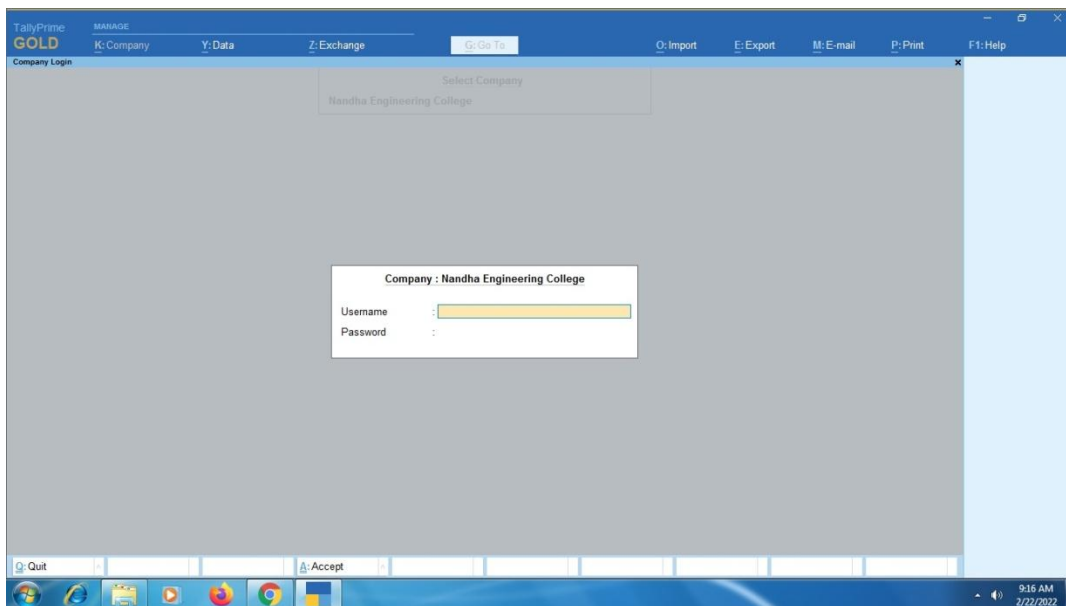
TallyPrime
GOLD
MANAGE
K: Company
Y: Data
Z: Exchange
G: Go To
O: Import
E: Export
M: E-mail
P: Print
F1: Help

Company Login

Select Company
Nandha Engineering College

Company : Nandha Engineering College

Username :
Password :

Q: Quit
A: Accept

9:16 AM
2/22/2022